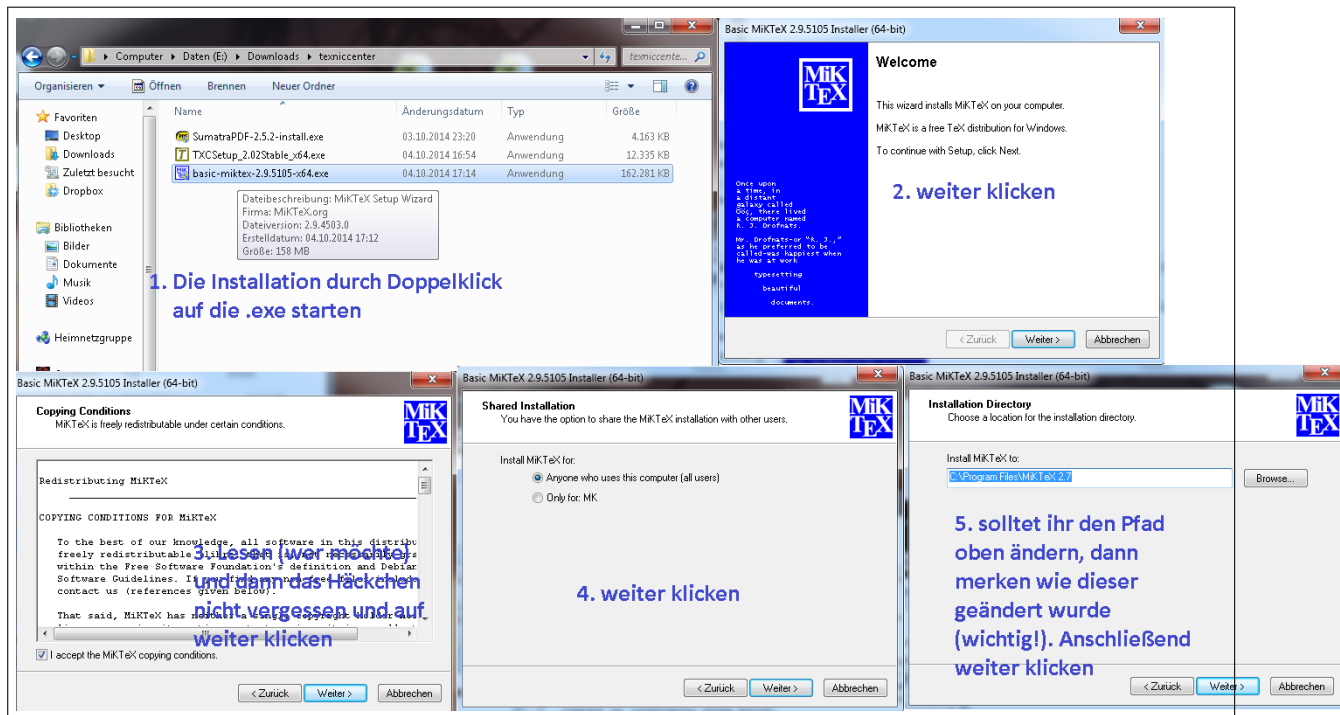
Computer ▸ Daten (E:) ▸ Downloads ▸ texniccenter

texniccente...

Organisieren ▾ Öffnen Brennen Neuer Ordner

Favoriten
Desktop
Downloads
Zuletzt besucht
Dropbox

Bibliotheken
Bilder
Dokumente
Musik
Videos

Heimnetzgruppe

| Name | Änderungsdatum | Typ | Größe |
|---|---|---|---|
| SumatraPDF-2.5.2-install.exe | 03.10.2014 23:20 | Anwendung | 4.163 KB |
| TXCSetup_2.02Stable_x64.exe | 04.10.2014 16:54 | Anwendung | 12.335 KB |
| basic-miktex-2.9.5105-x64.exe | 04.10.2014 17:14 | Anwendung | 162.281 KB |

Dateibeschreibung: MiKTeX Setup Wizard
Firma: MiKTeX.org
Dateiversion: 2.9.4503.0
Erstelldatum: 04.10.2014 17:12
Größe: 158 MB

1. Die Installation durch Doppelklick auf die .exe starten

Basic MiKTeX 2.9.5105 Installer (64-bit)

MiK TeX

Welcome

This wizard installs MiKTeX on your computer.

MiKTeX is a free TeX distribution for Windows.

To continue with Setup, click Next.

Once upon a time, in a distant galaxy called Ööç, there lived a computer named R. J. Drofnats.

Mr. Drofnats—or "R. J.," as he preferred to be called—was happiest when he was at work typesetting beautiful documents.

2. weiter klicken

< Zurück Weiter > Abbrechen

Basic MiKTeX 2.9.5105 Installer (64-bit)

Copying Conditions
MiKTeX is freely redistributable under certain conditions.

Redistributing MiKTeX

COPYING CONDITIONS FOR MiKTeX

To the best of our knowledge, all software in this distribu freely redistributable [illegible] within the Free Software Foundation's definition and Debian Software Guidelines. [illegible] contact us (references given below).

That said, MiKTeX has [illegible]

3. Lesen (wer möchte) und dann das Häckchen nicht vergessen und auf weiter klicken

I accept the MiKTeX copying conditions.

< Zurück Weiter > Abbrechen

Basic MiKTeX 2.9.5105 Installer (64-bit)

Shared Installation
You have the option to share the MiKTeX installation with other users.

Install MiKTeX for:
Anyone who uses this computer (all users)
Only for: MK

4. weiter klicken

< Zurück Weiter > Abbrechen

Basic MiKTeX 2.9.5105 Installer (64-bit)

Installation Directory
Choose a location for the installation directory.

Install MiKTeX to:
C:\Program Files\MiKTeX 2.7

Browse...

5. solltet ihr den Pfad oben ändern, dann merken wie dieser geändert wurde (wichtig!). Anschließend weiter klicken

< Zurück Weiter > Abbrechen